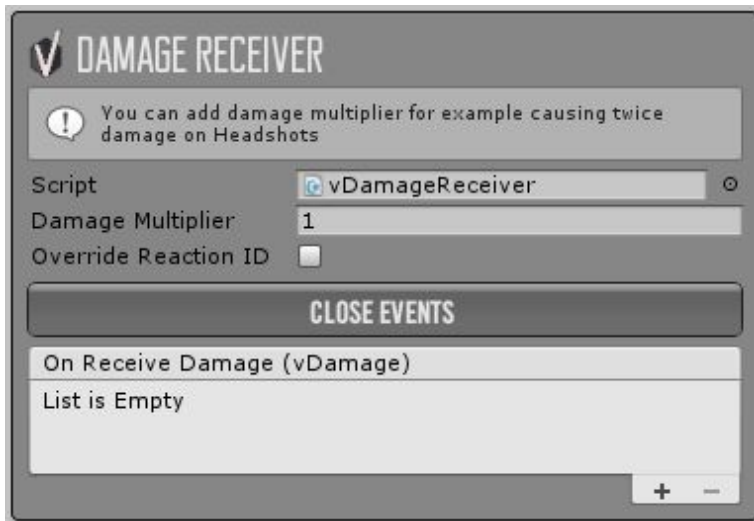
DAMAGE RECEIVER

You can add damage multiplier for example causing twice damage on Headshots

Script vDamageReceiver

Damage Multiplier 1

Override Reaction ID

CLOSE EVENTS

On Receive Damage (vDamage)

List is Empty

+ −